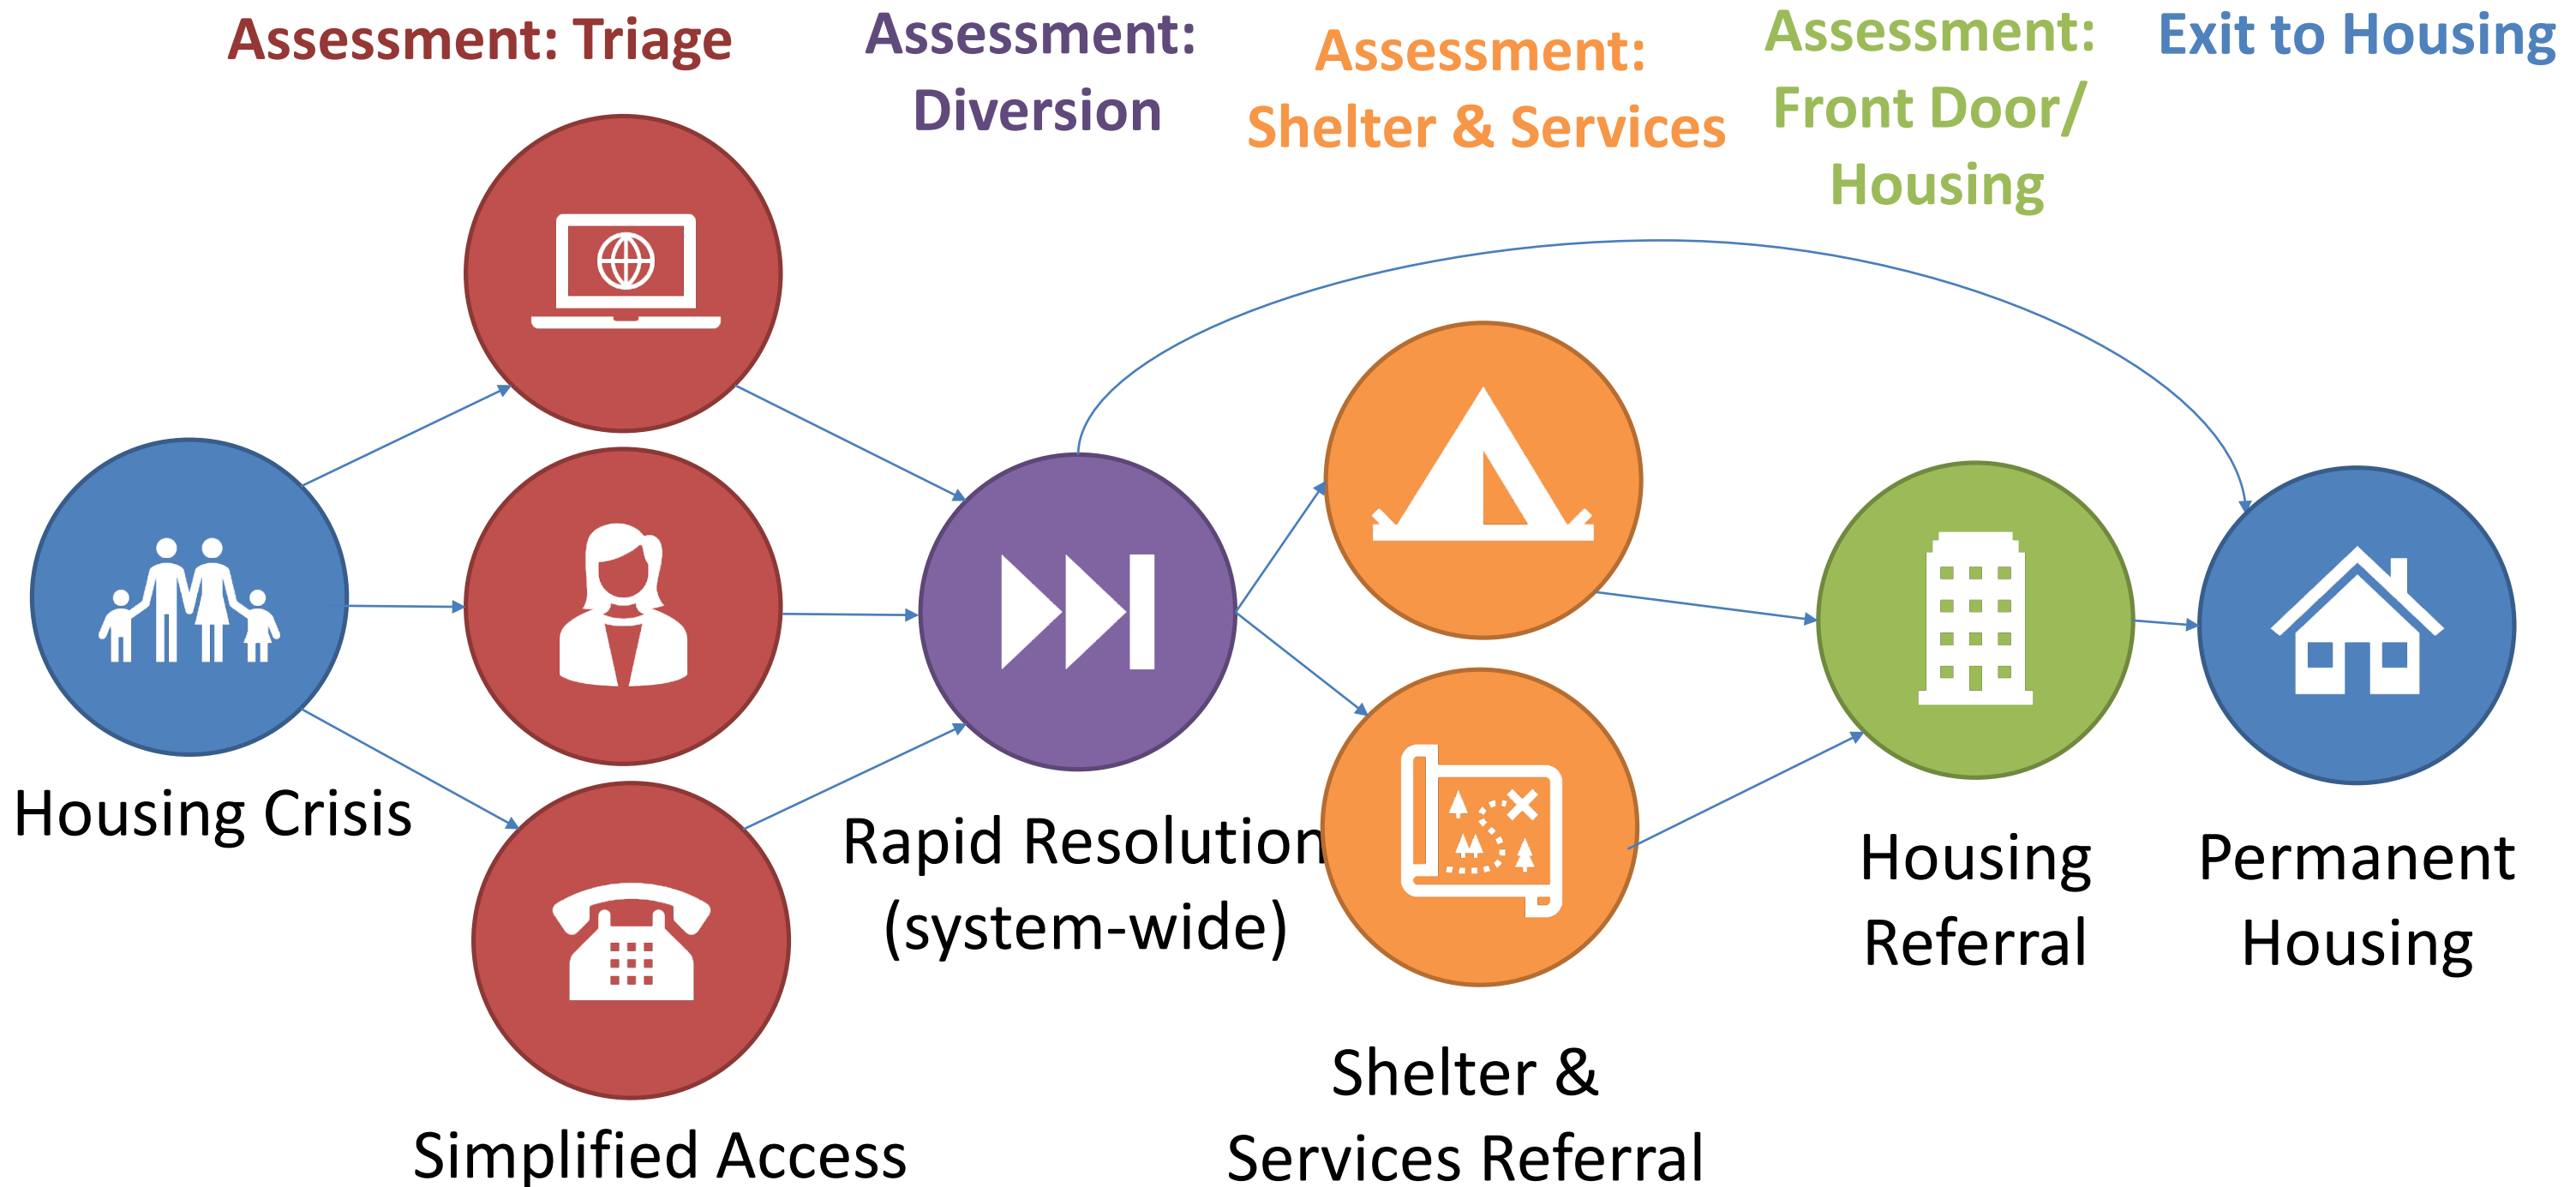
Assessment: Triage

Assessment: Diversion

Assessment: Shelter & Services

Assessment: Front Door/ Housing

Exit to Housing

Housing Crisis

Simplified Access

Rapid Resolution (system-wide)

Shelter & Services Referral

Housing Referral

Permanent Housing